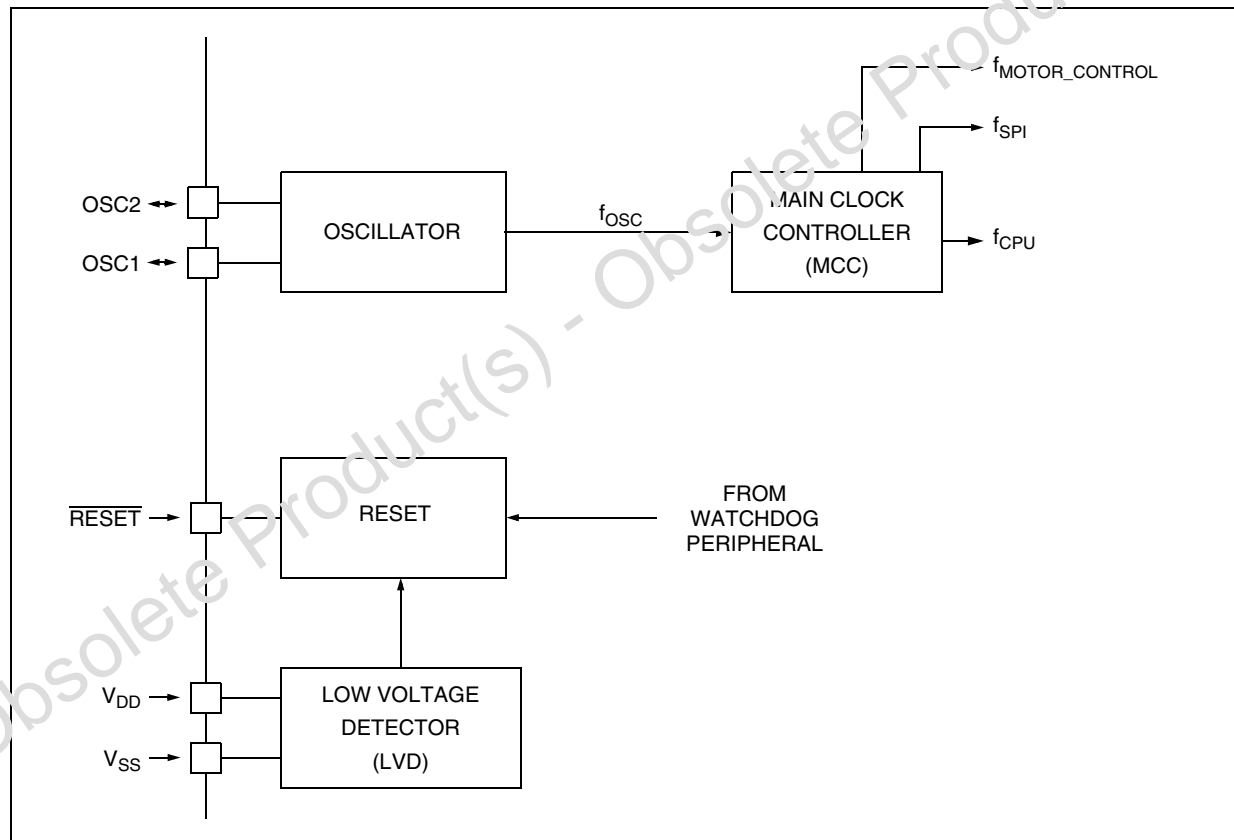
$f_{MOTOR\_CONTROL}$

$f_{SPI}$

OSC2

OSC1

OSCILLATOR

$f_{OSC}$

MAIN CLOCK CONTROLLER (MCC)

$f_{CPU}$

$\overline{RESET}$

RESET

FROM WATCHDOG PERIPHERAL

$V_{DD}$

$V_{SS}$

LOW VOLTAGE DETECTOR (LVD)

Obsolete Product(s) - Obsolete Product(s) - Obsolete Produ